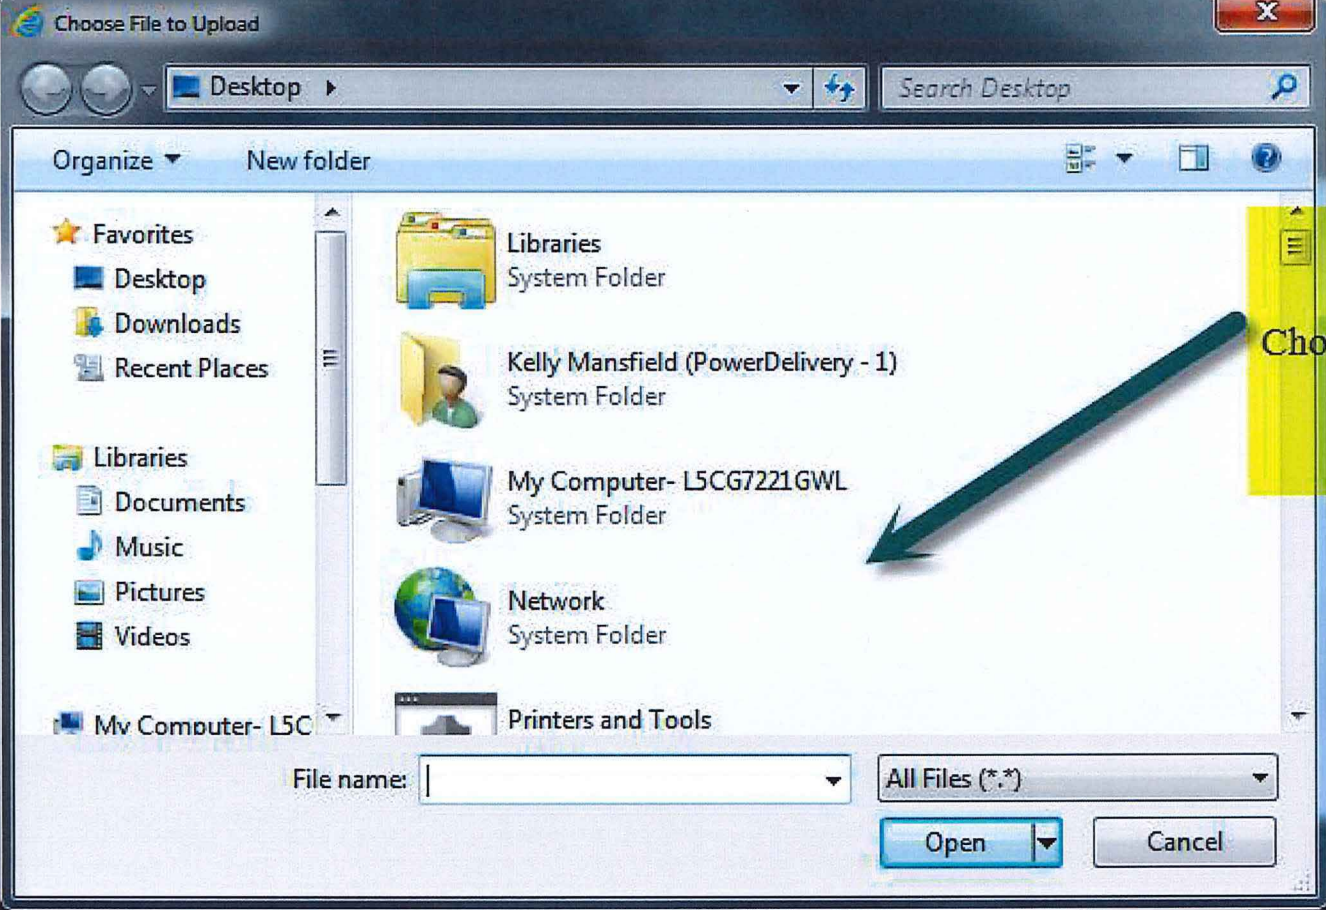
Choose File to Upload

Desktop

Search Desktop

Organize

New folder

Favorites

Desktop

Downloads

Recent Places

Libraries

Documents

Music

Pictures

Videos

My Computer- L5C

Libraries
System Folder

Kelly Mansfield (PowerDelivery - 1)
System Folder

My Computer- L5CG7221GWL
System Folder

Network
System Folder

Printers and Tools

Cho

File name:

All Files (*.*)

Open

Cancel